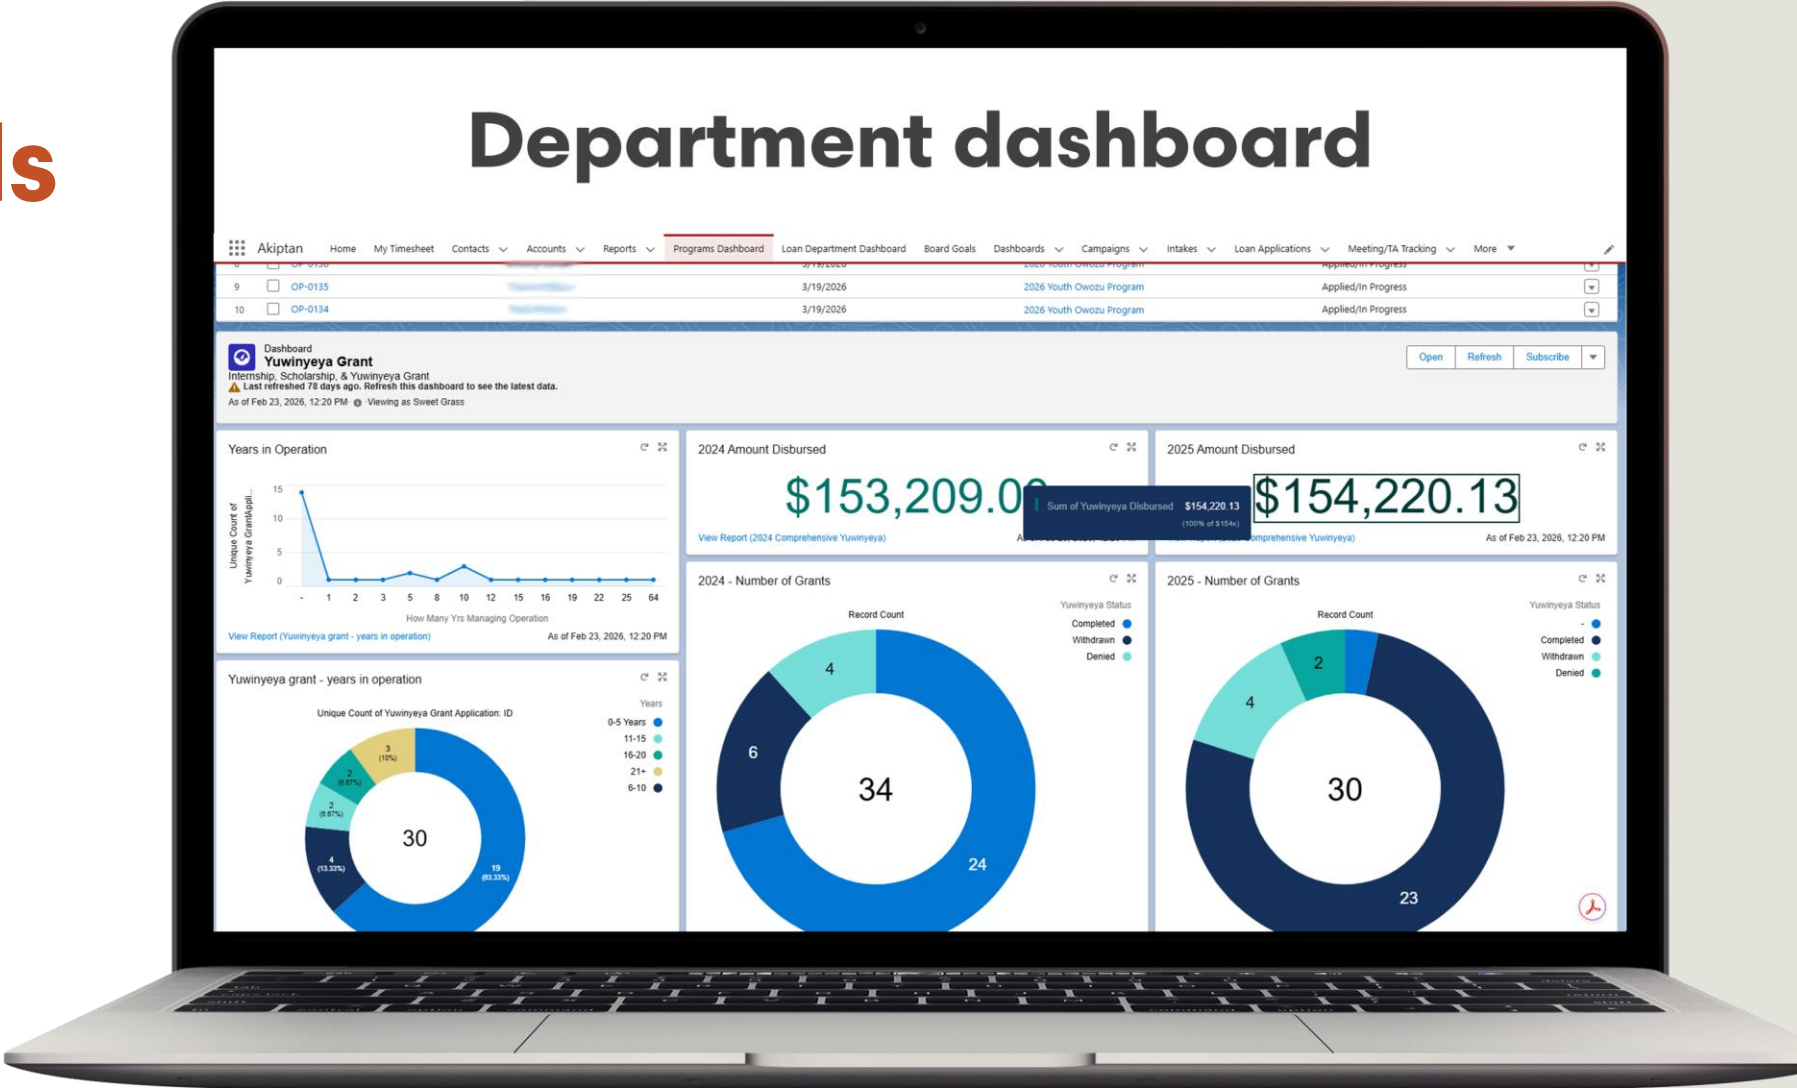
s

Department dashboard

Akiptan Home My Timesheet Contacts Accounts Reports Programs Dashboard Loan Department Dashboard Board Goals Dashboards Campaigns Intakes Loan Applications Meeting/TA Tracking More

| 9 | OP-0135 | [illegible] | 3/19/2026 | 2026 Youth Owozu Program | Applied/In Progress |
|---|---|---|---|---|---|
| 10 | OP-0134 | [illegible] | 3/19/2026 | 2026 Youth Owozu Program | Applied/In Progress |

Dashboard
Yuwinyeya Grant
Internship, Scholarship, & Yuwinyeya Grant
Last refreshed 78 days ago. Refresh this dashboard to see the latest data.
As of Feb 23, 2026, 12:20 PM · Viewing as Sweet Grass

Open Refresh Subscribe

Years in Operation
Unique Count of Yuwinyeya GrantAppli...
15 10 5 0
- 1 2 3 5 8 10 12 15 16 19 22 25 64
How Many Yrs Managing Operation
View Report (Yuwinyeya grant - years in operation) As of Feb 23, 2026, 12:20 PM

2024 Amount Disbursed
$153,209.0
Sum of Yuwinyeya Disbursed $154,220.13 (100% of $154k)
View Report (2024 Comprehensive Yuwinyeya)

2025 Amount Disbursed
$154,220.13
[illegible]omprehensive Yuwinyeya) As of Feb 23, 2026, 12:20 PM

2024 - Number of Grants
Record Count
Yuwinyeya Status
Completed
Withdrawn
Denied
4 6 34 24

2025 - Number of Grants
Record Count
Yuwinyeya Status
-
Completed
Withdrawn
Denied
2 4 30 23

Yuwinyeya grant - years in operation
Unique Count of Yuwinyeya Grant Application: ID
Years
0-5 Years
11-15
16-20
21+
6-10
3 (10%) 2 (6.67%) 2 (6.67%) 4 (13.33%) 30 19 (63.33%)